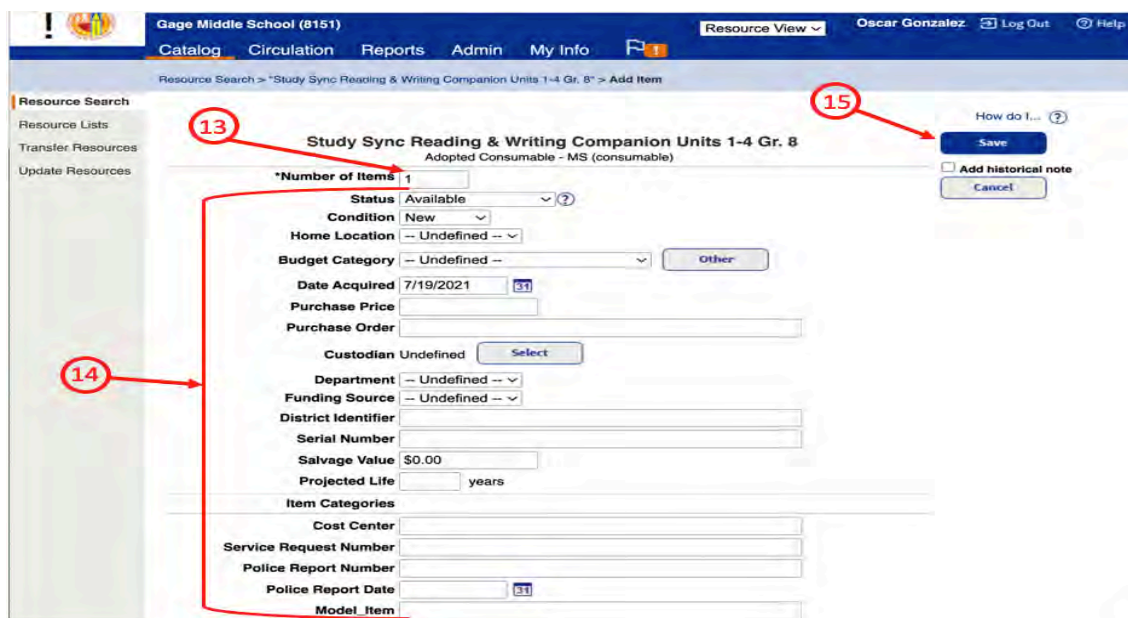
Gage Middle School (8151)
Resource View
Oscar Gonzalez Log Out Help
Catalog Circulation Reports Admin My Info
Resource Search > "Study Sync Reading & Writing Companion Units 1-4 Gr. 8" > Add Item

Resource Search
Resource Lists
Transfer Resources
Update Resources

13
15
How do I...
Save
Add historical note
Cancel

Study Sync Reading & Writing Companion Units 1-4 Gr. 8
Adopted Consumable - MS (consumable)

*Number of Items 1
Status Available
Condition New
Home Location -- Undefined --
Budget Category -- Undefined -- Other
Date Acquired 7/19/2021 31
Purchase Price
Purchase Order
Custodian Undefined Select
14
Department -- Undefined --
Funding Source -- Undefined --
District Identifier
Serial Number
Salvage Value $0.00
Projected Life years
Item Categories
Cost Center
Service Request Number
Police Report Number
Police Report Date 31
Model_Item